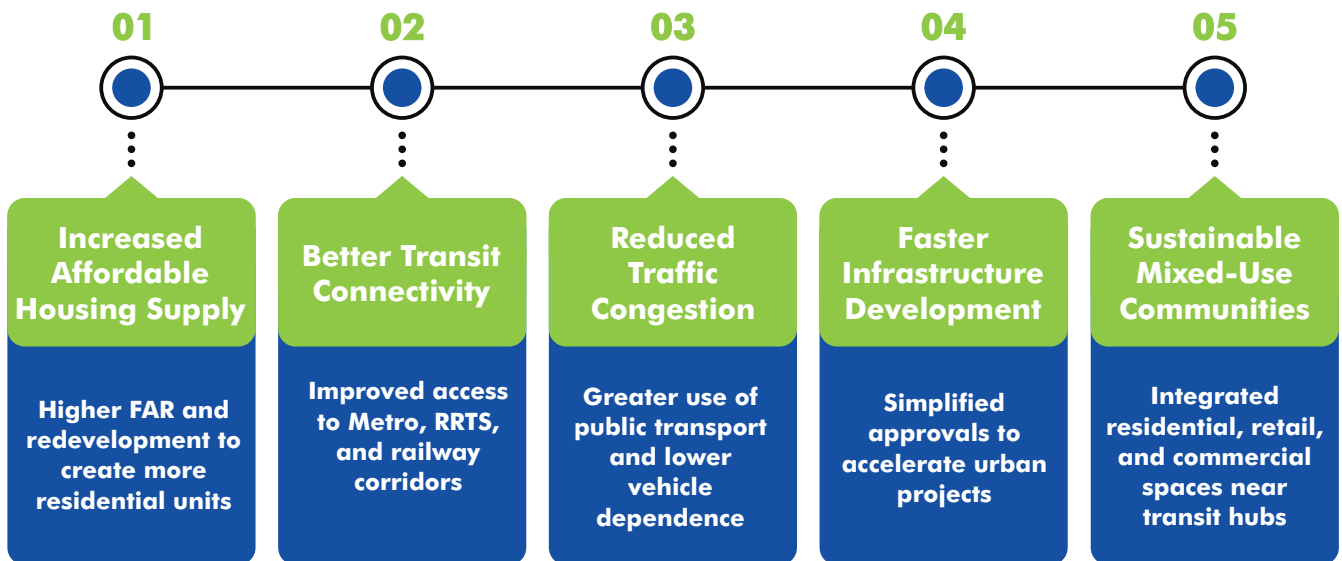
01

Increased Affordable Housing Supply

Higher FAR and redevelopment to create more residential units

02

Better Transit Connectivity

Improved access to Metro, RRTS, and railway corridors

03

Reduced Traffic Congestion

Greater use of public transport and lower vehicle dependence

04

Faster Infrastructure Development

Simplified approvals to accelerate urban projects

05

Sustainable Mixed-Use Communities

Integrated residential, retail, and commercial spaces near transit hubs